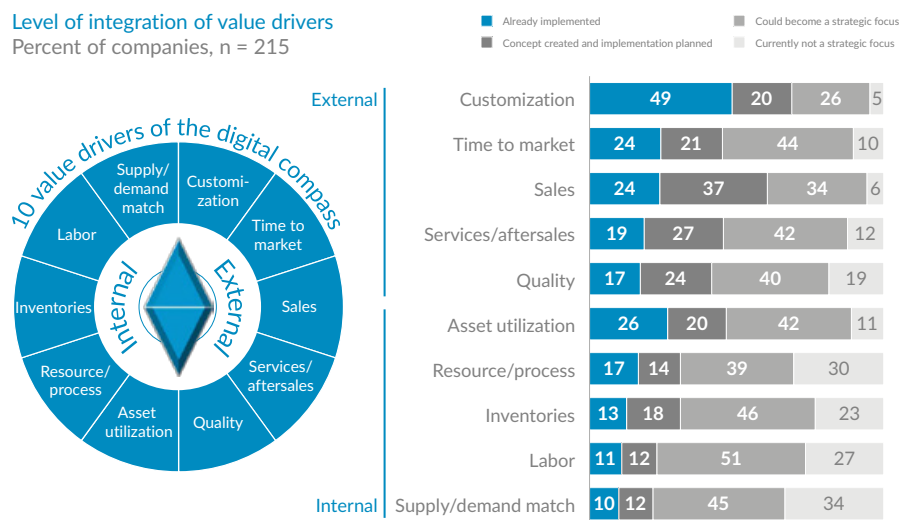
Level of integration of value drivers
Percent of companies, n = 215

Already implemented
Concept created and implementation planned
Could become a strategic focus
Currently not a strategic focus

10 value drivers of the digital compass

Supply/demand match
Customization
Time to market
Sales
Services/aftersales
Quality
Asset utilization
Resource/process
Inventories
Labor

Internal
External

| | | | | | |
|---|---|---|---|---|---|
| External | Customization | 49 | 20 | 26 | 5 |
| | Time to market | 24 | 21 | 44 | 10 |
| | Sales | 24 | 37 | 34 | 6 |
| | Services/aftersales | 19 | 27 | 42 | 12 |
| | Quality | 17 | 24 | 40 | 19 |
| | Asset utilization | 26 | 20 | 42 | 11 |
| | Resource/process | 17 | 14 | 39 | 30 |
| | Inventories | 13 | 18 | 46 | 23 |
| | Labor | 11 | 12 | 51 | 27 |
| Internal | Supply/demand match | 10 | 12 | 45 | 34 |